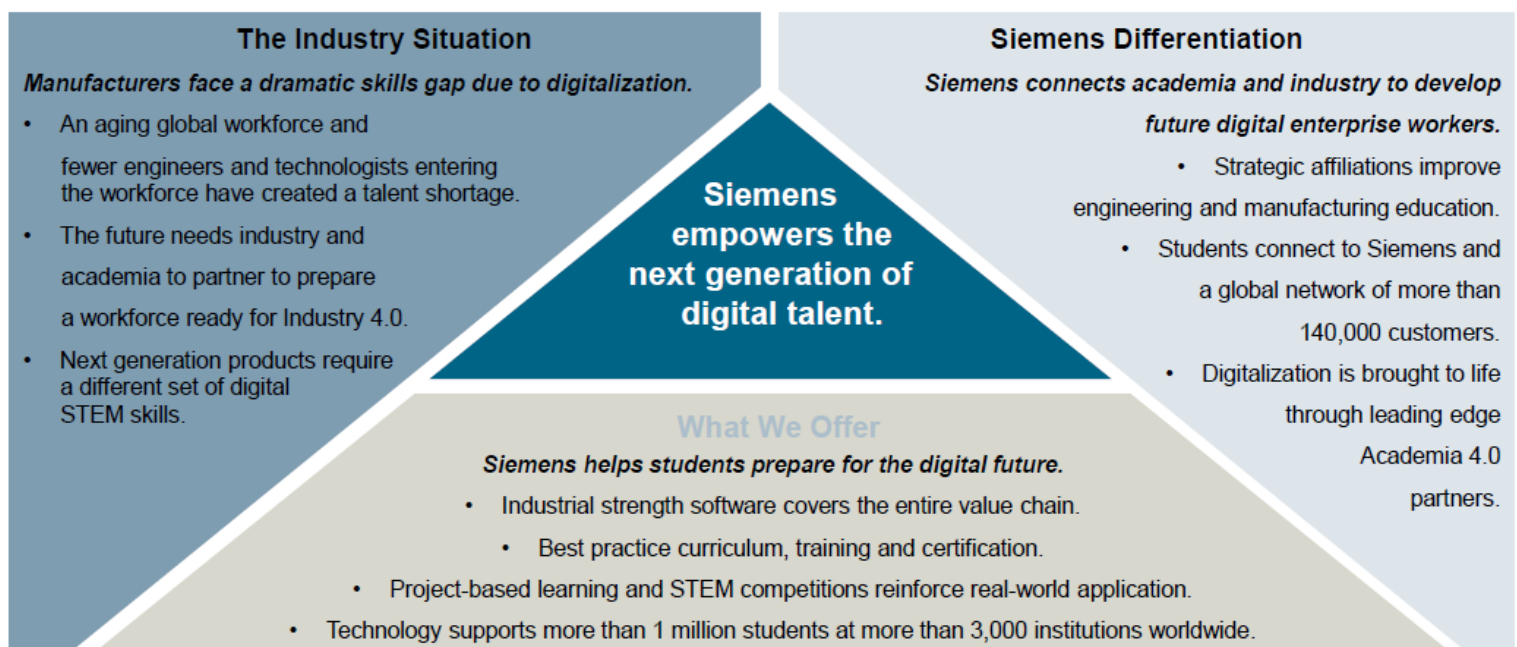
The Industry Situation

*Manufacturers face a dramatic skills gap due to digitalization.*

- An aging global workforce and fewer engineers and technologists entering the workforce have created a talent shortage.
- The future needs industry and academia to partner to prepare a workforce ready for Industry 4.0.
- Next generation products require a different set of digital STEM skills.

Siemens empowers the next generation of digital talent.

Siemens Differentiation

*Siemens connects academia and industry to develop future digital enterprise workers.*

- Strategic affiliations improve engineering and manufacturing education.
- Students connect to Siemens and a global network of more than 140,000 customers.
- Digitalization is brought to life through leading edge Academia 4.0 partners.

What We Offer

*Siemens helps students prepare for the digital future.*

- Industrial strength software covers the entire value chain.
- Best practice curriculum, training and certification.
- Project-based learning and STEM competitions reinforce real-world application.
- Technology supports more than 1 million students at more than 3,000 institutions worldwide.